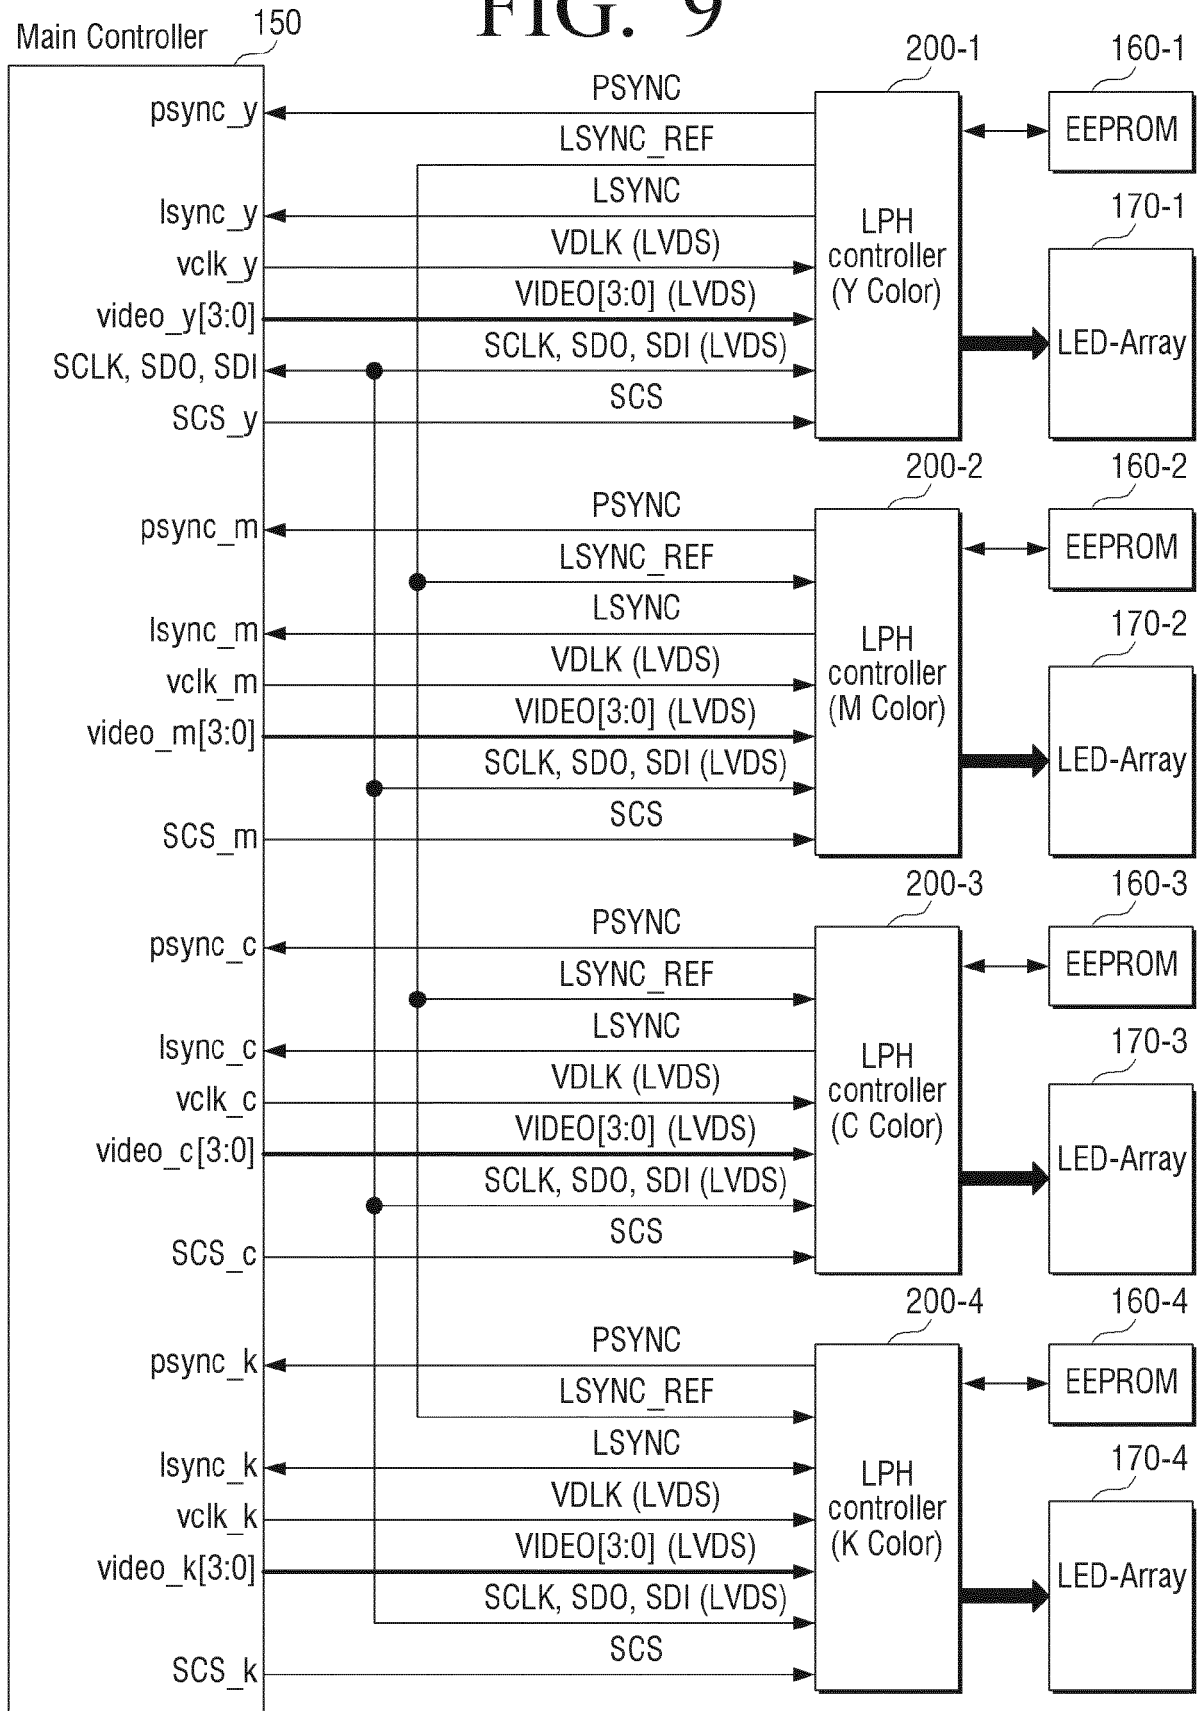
FIG. 9

Main Controller
150

200-1
160-1

psync_y
PSYNC
EEPROM
LSYNC_REF
LSYNC
lsync_y
170-1
LPH controller (Y Color)
vclk_y
VDLK (LVDS)
video_y[3:0]
VIDEO[3:0] (LVDS)
SCLK, SDO, SDI
SCLK, SDO, SDI (LVDS)
LED-Array
SCS
SCS_y

200-2
160-2
psync_m
PSYNC
EEPROM
LSYNC_REF
LSYNC
lsync_m
170-2
LPH controller (M Color)
vclk_m
VDLK (LVDS)
video_m[3:0]
VIDEO[3:0] (LVDS)
SCLK, SDO, SDI (LVDS)
LED-Array
SCS
SCS_m

200-3
160-3
psync_c
PSYNC
EEPROM
LSYNC_REF
LSYNC
lsync_c
170-3
LPH controller (C Color)
vclk_c
VDLK (LVDS)
video_c[3:0]
VIDEO[3:0] (LVDS)
SCLK, SDO, SDI (LVDS)
LED-Array
SCS
SCS_c

200-4
160-4
psync_k
PSYNC
EEPROM
LSYNC_REF
LSYNC
lsync_k
170-4
LPH controller (K Color)
vclk_k
VDLK (LVDS)
video_k[3:0]
VIDEO[3:0] (LVDS)
SCLK, SDO, SDI (LVDS)
LED-Array
SCS
SCS_k